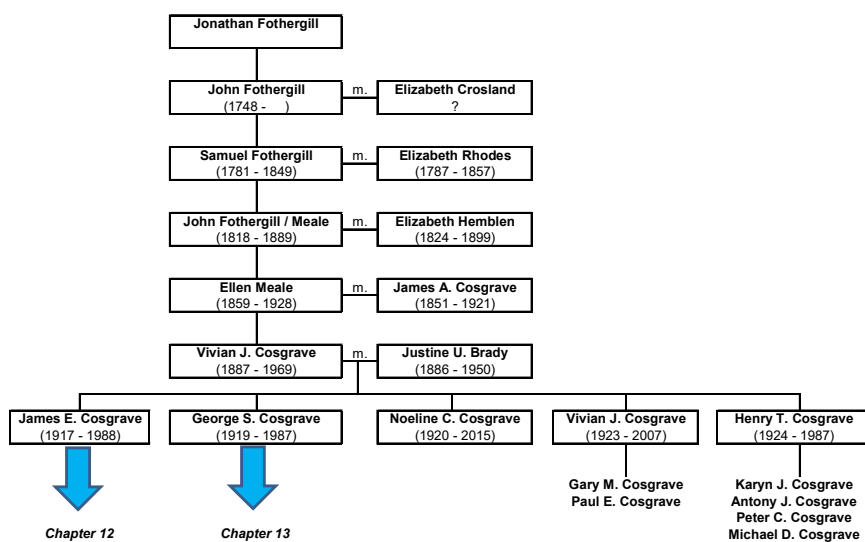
Jonathan Fothergill

John Fothergill
(1748 - )

m.

Elizabeth Crosland
?

Samuel Fothergill
(1781 - 1849)

m.

Elizabeth Rhodes
(1787 - 1857)

John Fothergill / Meale
(1818 - 1889)

m.

Elizabeth Hemblen
(1824 - 1899)

Ellen Meale
(1859 - 1928)

m.

James A. Cosgrave
(1851 - 1921)

Vivian J. Cosgrave
(1887 - 1969)

m.

Justine U. Brady
(1886 - 1950)

James E. Cosgrave
(1917 - 1988)

Chapter 12

George S. Cosgrave
(1919 - 1987)

Chapter 13

Noeline C. Cosgrave
(1920 - 2015)

Vivian J. Cosgrave
(1923 - 2007)

Gary M. Cosgrave
Paul E. Cosgrave

Henry T. Cosgrave
(1924 - 1987)

Karyn J. Cosgrave
Antony J. Cosgrave
Peter C. Cosgrave
Michael D. Cosgrave